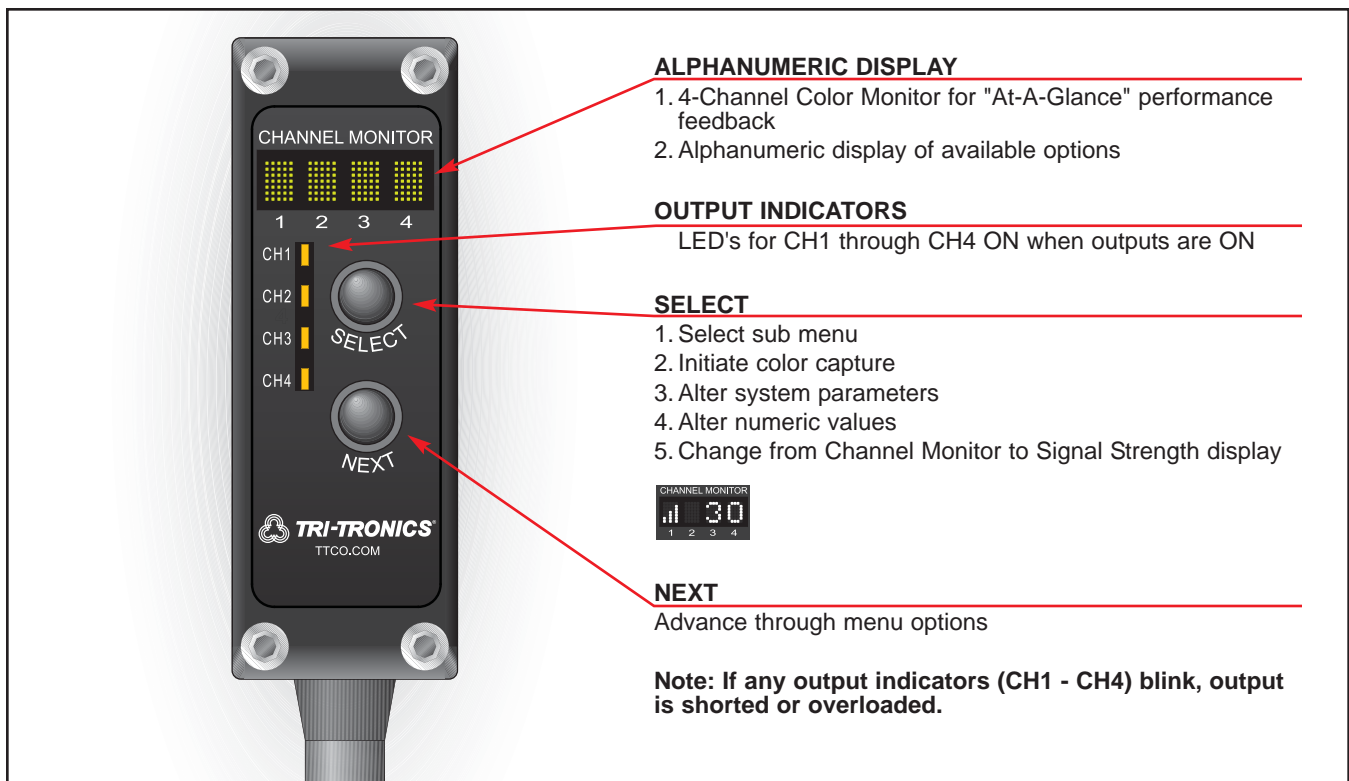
CHANNEL MONITOR

1 2 3 4

CH1

CH2

CH3

CH4

SELECT

NEXT

TRI-TRONICS

TTCO.COM

ALPHANUMERIC DISPLAY

1. 4-Channel Color Monitor for "At-A-Glance" performance feedback

2. Alphanumeric display of available options

OUTPUT INDICATORS

LED's for CH1 through CH4 ON when outputs are ON

SELECT

1. Select sub menu

2. Initiate color capture

3. Alter system parameters

4. Alter numeric values

5. Change from Channel Monitor to Signal Strength display

CHANNEL MONITOR

30

1 2 3 4

NEXT

Advance through menu options

**Note: If any output indicators (CH1 - CH4) blink, output is shorted or overloaded.**